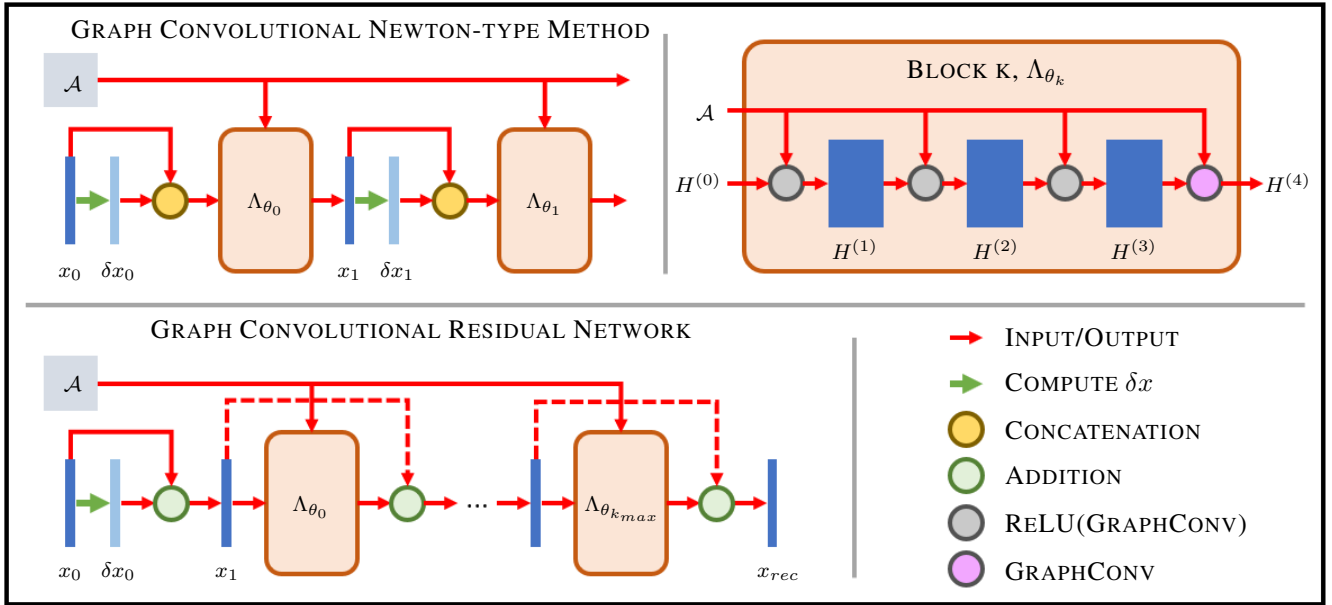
Graph Convolutional Newton-type Method

$\mathcal{A}$

$\Lambda_{\theta_0}$

$\Lambda_{\theta_1}$

$x_0$ $\delta x_0$ $x_1$ $\delta x_1$

Block κ, $\Lambda_{\theta_k}$

$\mathcal{A}$

$H^{(0)}$ $H^{(4)}$

$H^{(1)}$ $H^{(2)}$ $H^{(3)}$

Graph Convolutional Residual Network

$\mathcal{A}$

$\Lambda_{\theta_0}$ ... $\Lambda_{\theta_{k_{max}}}$

$x_0$ $\delta x_0$ $x_1$ $x_{rec}$

Input/Output

Compute $\delta x$

Concatenation

Addition

ReLU(GraphConv)

GraphConv